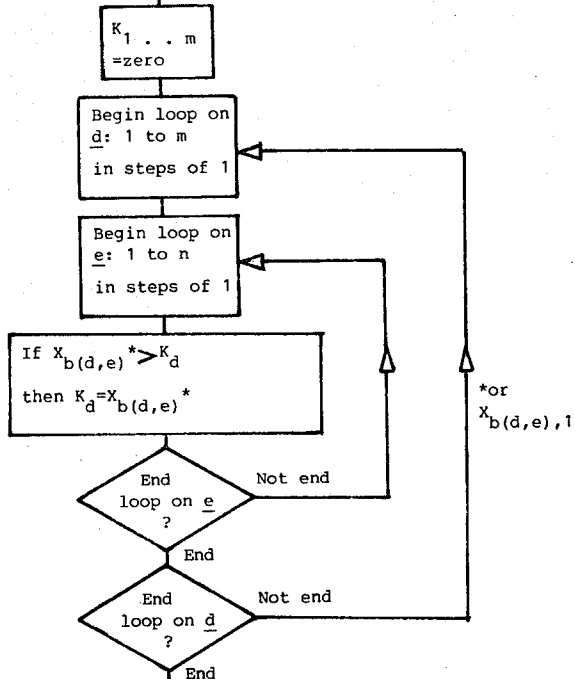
$K_{1\ .\ .\ m}$ =zero

Begin loop on d: 1 to m in steps of 1

Begin loop on e: 1 to n in steps of 1

If $X_{b(d,e)}{}^{*} > K_d$ then $K_d = X_{b(d,e)}{}^{*}$

*or $X_{b(d,e),1}$

End loop on e ?

Not end

End

End loop on d ?

Not end

End